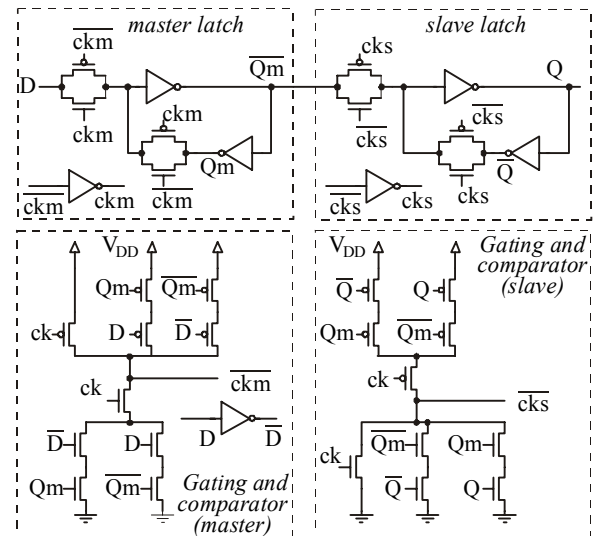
master latch

$\overline{ckm}$

D

ckm

$\overline{Qm}$

ckm

Qm

$\overline{ckm}$

$\overline{ckm}$

ckm

slave latch

cks

Q

$\overline{cks}$

$\overline{cks}$

$\overline{Q}$

cks

$\overline{cks}$

cks

$V_{DD}$

Qm

$\overline{Qm}$

ck

D

$\overline{D}$

ck

$\overline{ckm}$

D

$\overline{D}$

$\overline{D}$

D

Qm

$\overline{Qm}$

Gating and comparator (master)

$V_{DD}$

Gating and comparator (slave)

$\overline{Q}$

Q

Qm

$\overline{Qm}$

ck

$\overline{cks}$

ck

$\overline{Qm}$

Qm

$\overline{Q}$

Q